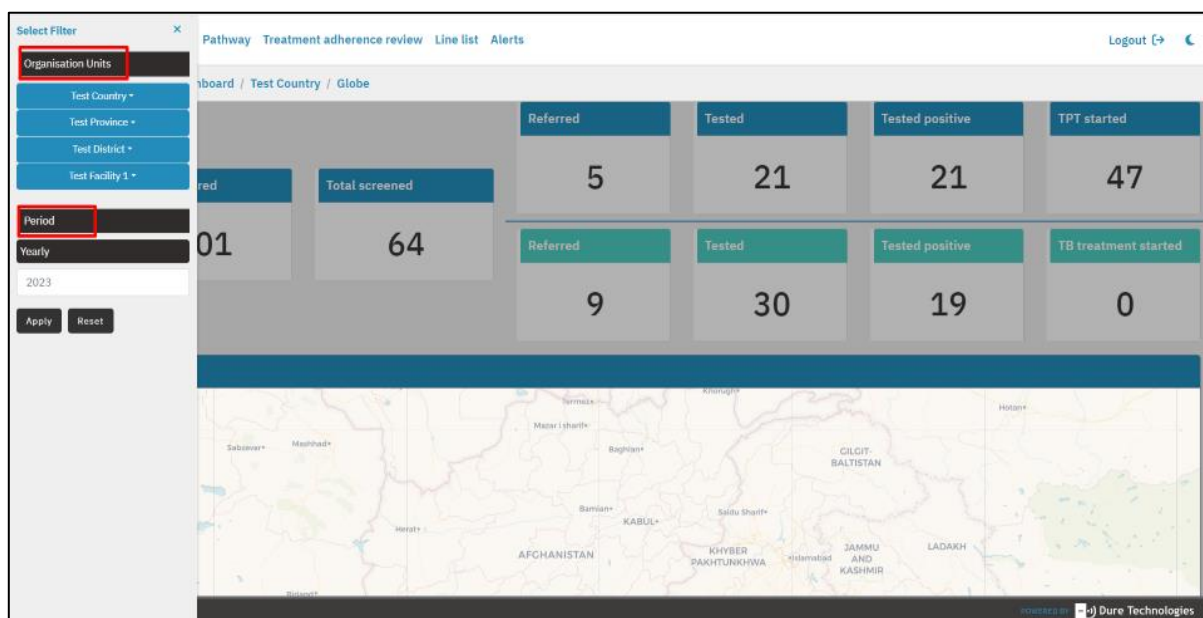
Select Filter ×

Organisation Units

Test Country ▾

Test Province ▾

Test District ▾

Test Facility 1 ▾

Period

Yearly

2023

Apply Reset

Pathway Treatment adherence review Line list Alerts

Logout

hboard / Test Country / Globe

red

01

Total screened

64

Referred

5

Tested

21

Tested positive

21

TPT started

47

Referred

9

Tested

30

Tested positive

19

TB treatment started

0

Khorugh

Termez

Mazar i sharif

Hotan

Sabzevar

Mashhad

Baghlan

GILGIT-BALTISTAN

Bamian

KABUL

Saidu Sharif

Herat

AFGHANISTAN

KHYBER PAKHTUNKHWA

Islamabad

JAMMU AND KASHMIR

LADAKH

Birjand

POWERED BY Dure Technologies